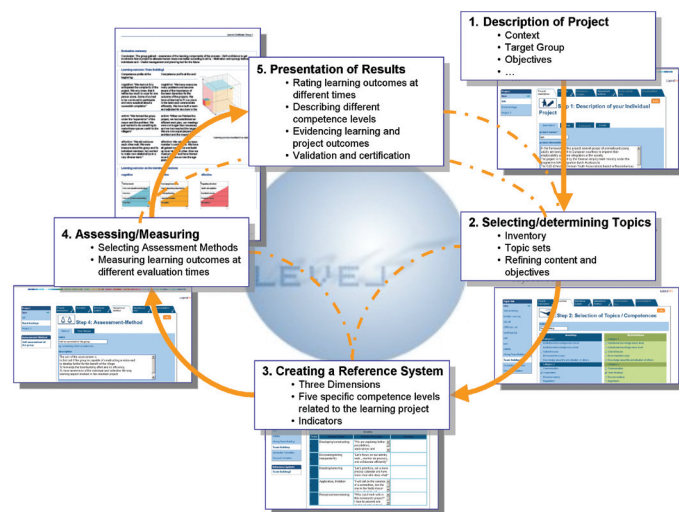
1. Description of Project
• Context
• Target Group
• Objectives
• ...

5. Presentation of Results
• Rating learning outcomes at different times
• Describing different competence levels
• Evidencing learning and project outcomes
• Validation and certification

2. Selecting/determining Topics
• Inventory
• Topic sets
• Refining content and objectives

4. Assessing/Measuring
• Selecting Assessment Methods
• Measuring learning outcomes at different evaluation times

LEVEL

Step 1: Description of your Individual Project

Step 4: Assessment-Method

Step 2: Selection of Topics / Competences

3. Creating a Reference System
• Three Dimensions
• Five specific competence levels related to the learning project
• Indicators